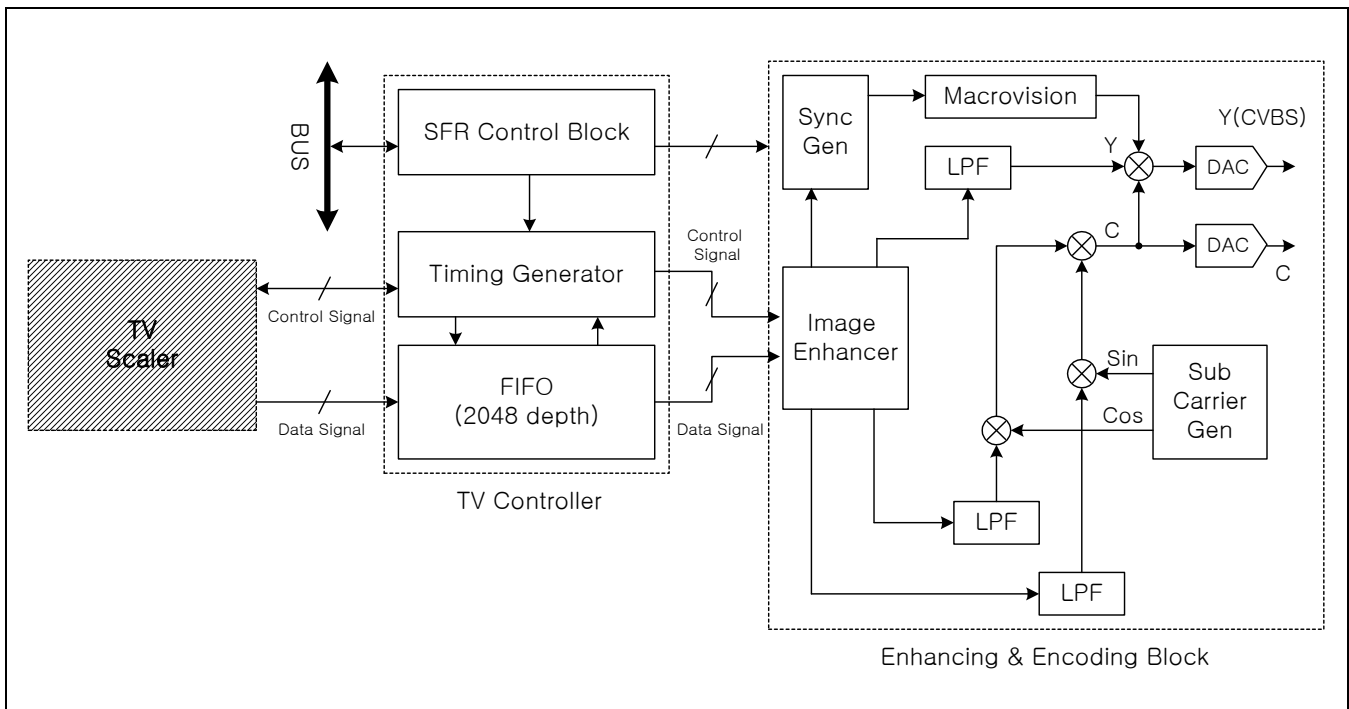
BUS
SFR Control Block
Timing Generator
FIFO
(2048 depth)
TV Controller
TV
Scaler
Control Signal
Data Signal
Control Signal
Data Signal
Sync Gen
Macrovision
LPF
Y
Y(CVBS)
DAC
C
DAC
C
Image Enhancer
Sin
Cos
Sub Carrier Gen
LPF
LPF
Enhancing & Encoding Block